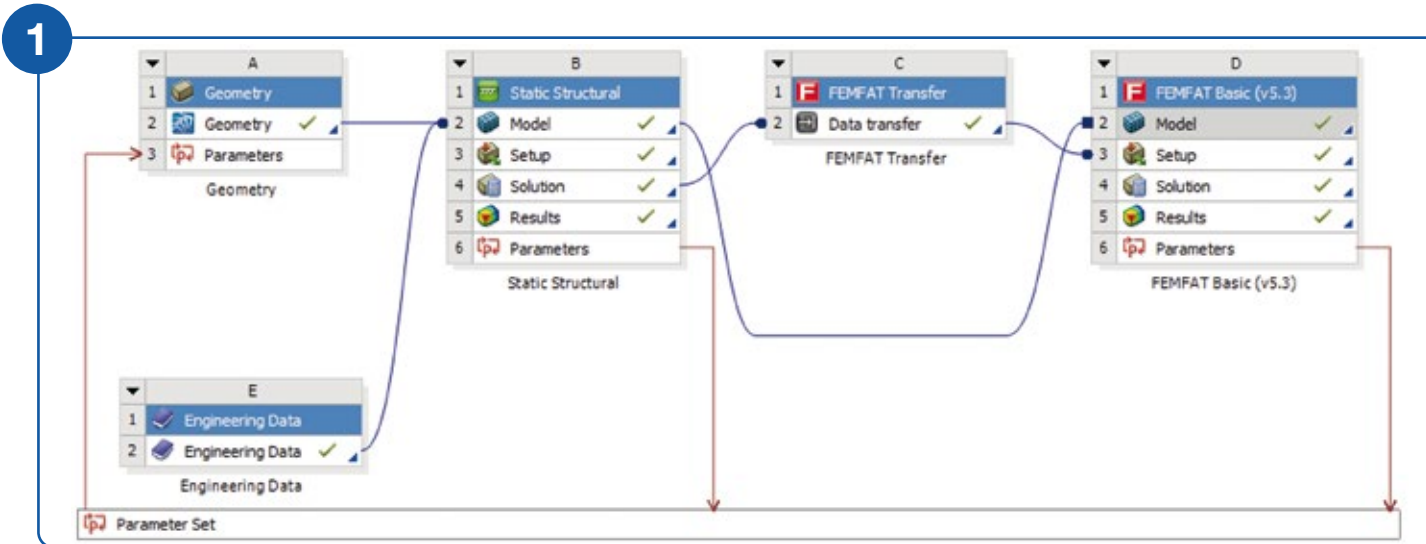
1

| | A |
|---|---|
| 1 | Geometry |
| 2 | Geometry ✓ |
| 3 | Parameters |

Geometry

| | B |
|---|---|
| 1 | Static Structural |
| 2 | Model ✓ |
| 3 | Setup ✓ |
| 4 | Solution ✓ |
| 5 | Results ✓ |
| 6 | Parameters |

Static Structural

| | C |
|---|---|
| 1 | FEMFAT Transfer |
| 2 | Data transfer ✓ |

FEMFAT Transfer

| | D |
|---|---|
| 1 | FEMFAT Basic (v5.3) |
| 2 | Model ✓ |
| 3 | Setup ✓ |
| 4 | Solution ✓ |
| 5 | Results ✓ |
| 6 | Parameters |

FEMFAT Basic (v5.3)

| | E |
|---|---|
| 1 | Engineering Data |
| 2 | Engineering Data ✓ |

Engineering Data

Parameter Set